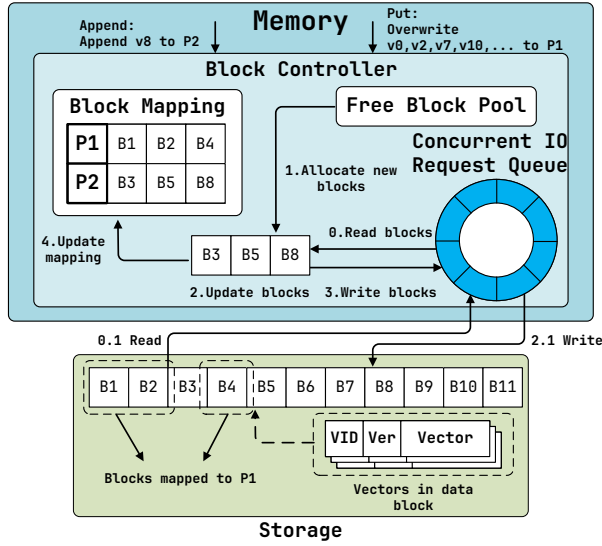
Memory

Append:
Append v8 to P2

Put:
Overwrite
v0,v2,v7,v10,... to P1

Block Controller

Block Mapping

| P1 | B1 | B2 | B4 |
|---|---|---|---|
| P2 | B3 | B5 | B8 |

Free Block Pool

Concurrent IO
Request Queue

1.Allocate new blocks

0.Read blocks

4.Update mapping

| B3 | B5 | B8 |
|---|---|---|

2.Update blocks

3.Write blocks

0.1 Read

2.1 Write

| B1 | B2 | B3 | B4 | B5 | B6 | B7 | B8 | B9 | B10 | B11 |
|---|---|---|---|---|---|---|---|---|---|---|

| VID | Ver | Vector |
|---|---|---|

Blocks mapped to P1

Vectors in data block

Storage